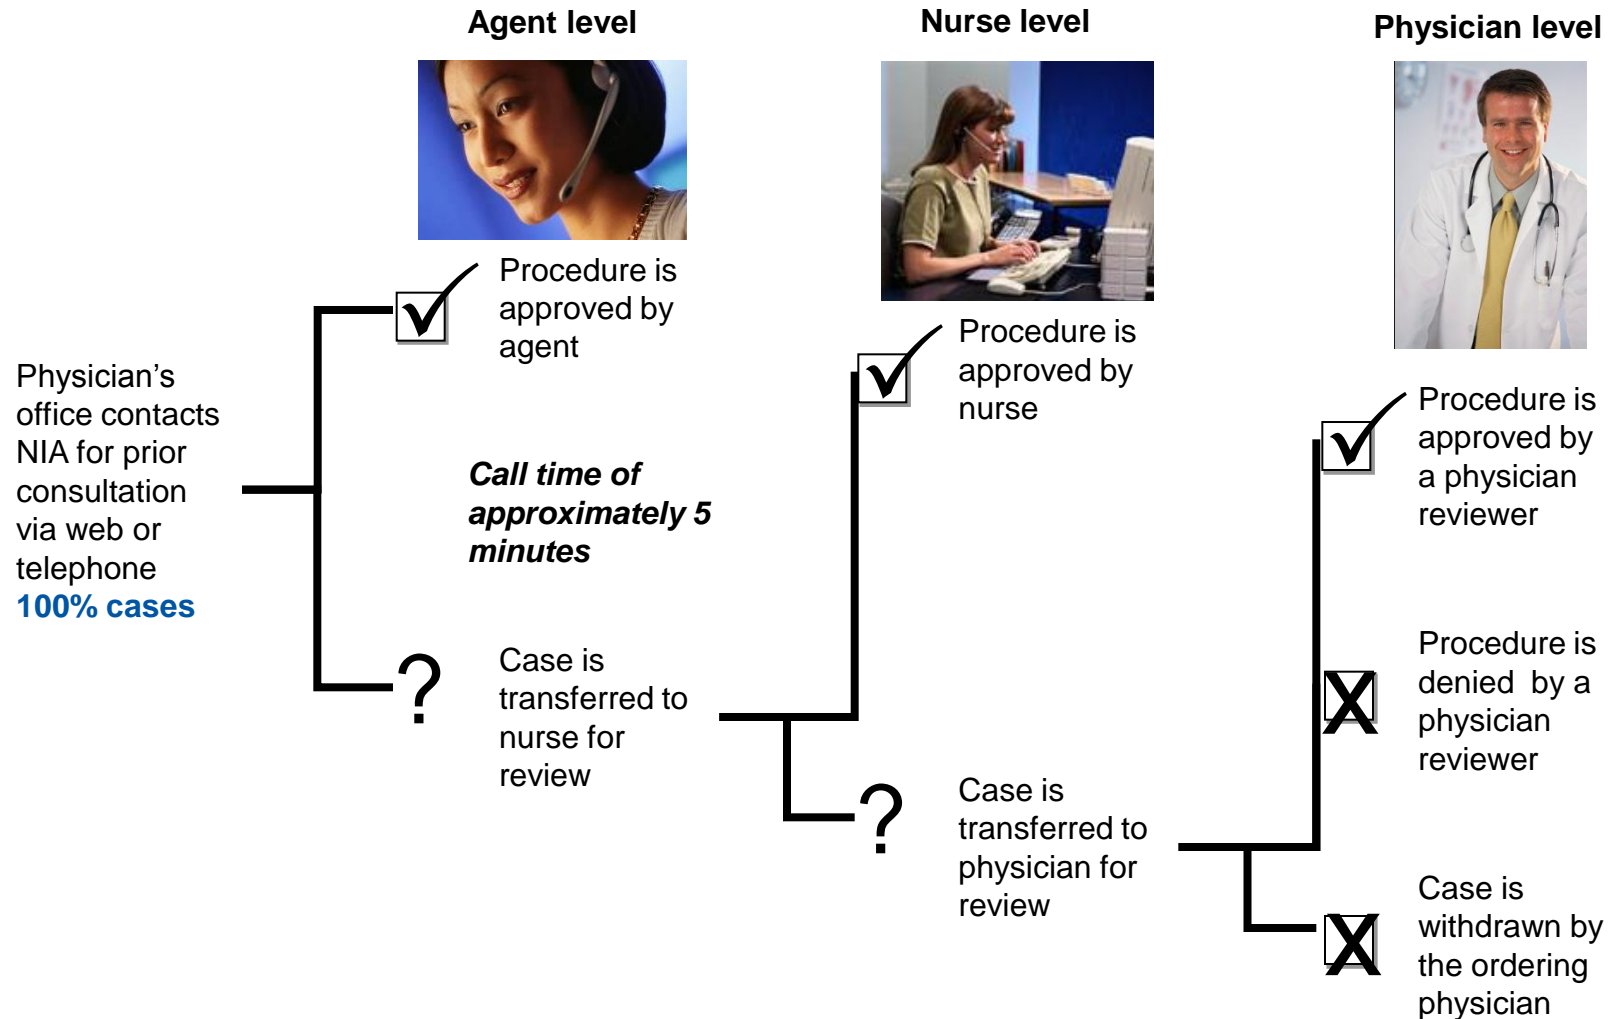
Agent level

Nurse level

Physician level

Physician's office contacts NIA for prior consultation via web or telephone
100% cases

Procedure is approved by agent

Call time of approximately 5 minutes

?

Case is transferred to nurse for review

Procedure is approved by nurse

?

Case is transferred to physician for review

Procedure is approved by a physician reviewer

X

Procedure is denied by a physician reviewer

X

Case is withdrawn by the ordering physician